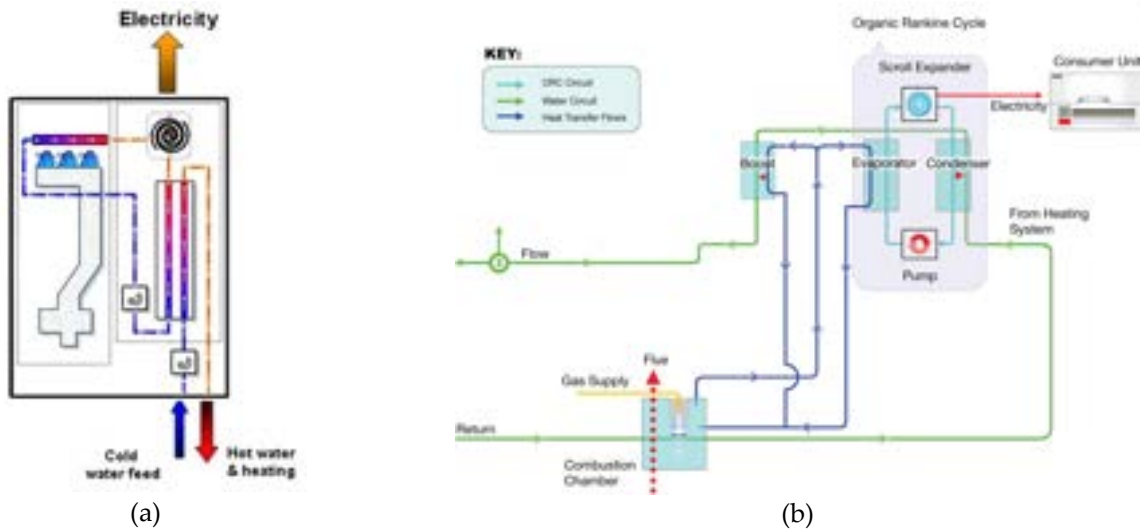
Electricity

Cold water feed

Hot water & heating

(a)

KEY:

ORC Circuit

Water Circuit

Heat Transfer Fluid

Organic Rankine Cycle

Scroll Expander

Consumer Unit

Electricity

Boost

Evaporator

Condenser

From Heating System

Flow

Pump

Flue

Gas Supply

Return

Combustion Chamber

(b)